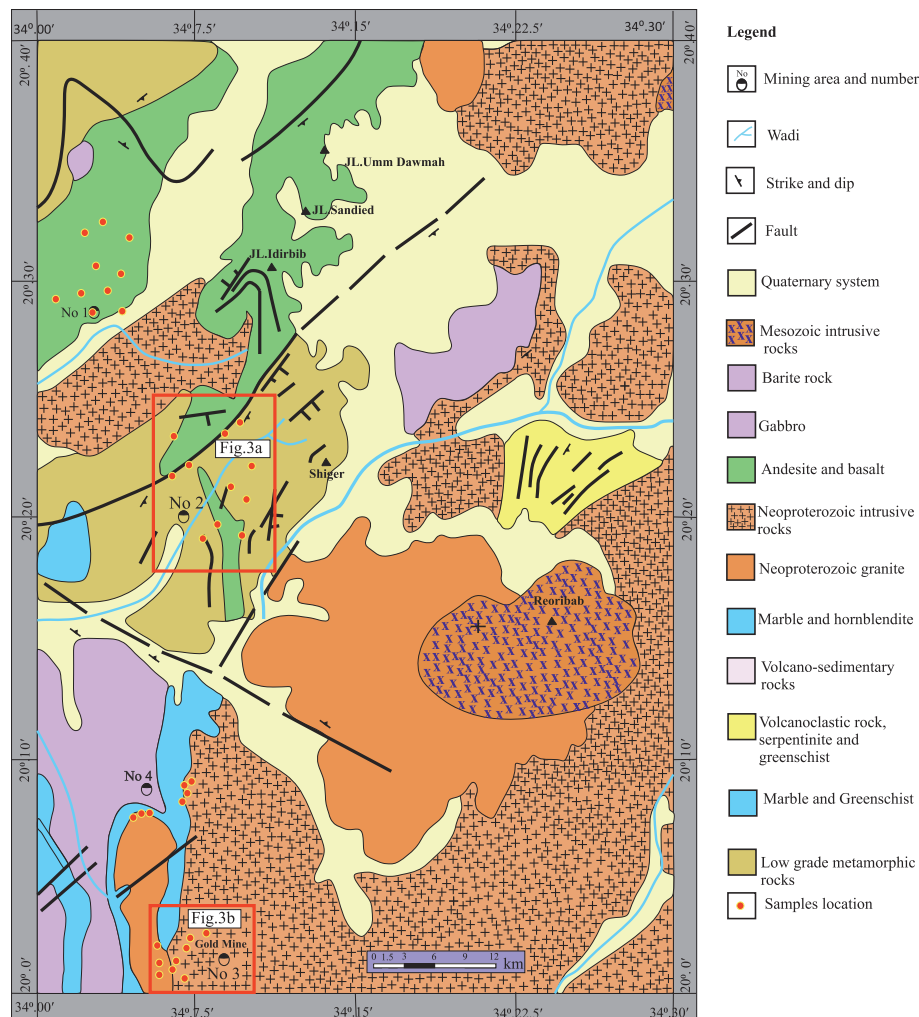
34°.00′
34°.7.5′
34°.15′
34°.22.5′
34°.30′
20°.40′
20°.40′
20°.30′
20°.30′
20°.20′
20°.20′
20°.10′
20°.10′
20°.0′
20°.0′
34°.00′
34°.7.5′
34°.15′
34°.22.5′
34°.30′

JL.Umm Dawmah
JL.Sandied
JL.Idirbib
No 1
Fig.3a
Shiger
No 2
Reoribab
No 4
Fig.3b
Gold Mine
No 3
0 1.5 3 6 9 12 km

Legend
No
Mining area and number
Wadi
Strike and dip
Fault
Quaternary system
Mesozoic intrusive rocks
Barite rock
Gabbro
Andesite and basalt
Neoproterozoic intrusive rocks
Neoproterozoic granite
Marble and hornblendite
Volcano-sedimentary rocks
Volcanoclastic rock, serpentinite and greenschist
Marble and Greenschist
Low grade metamorphic rocks
Samples location